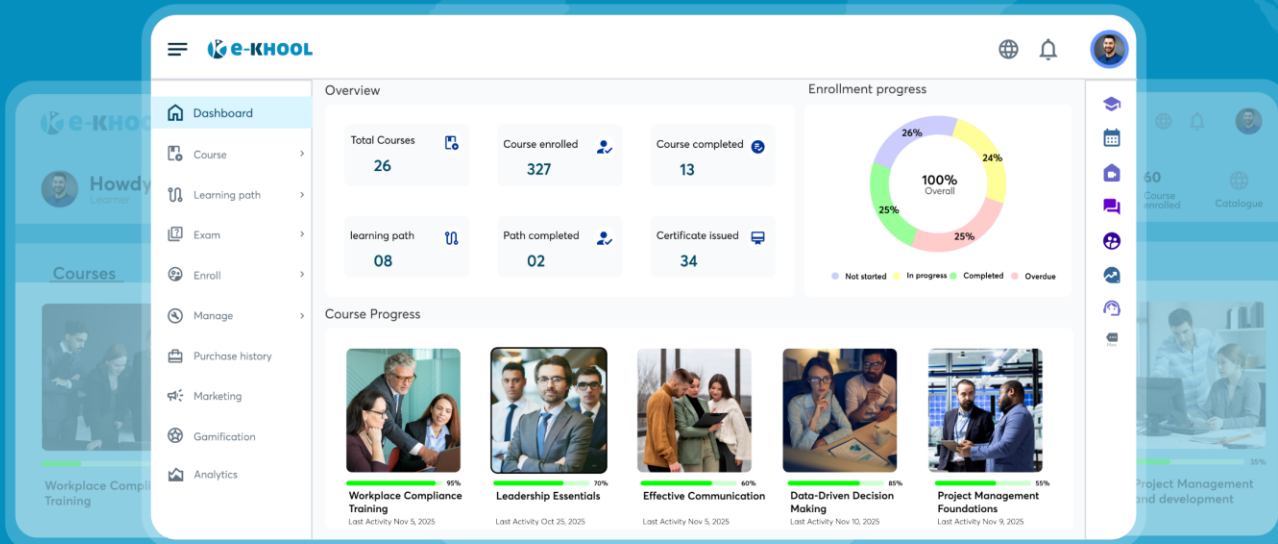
e-KHOOL

Dashboard
Course
Learning path
Exam
Enroll
Manage
Purchase history
Marketing
Gamification
Analytics

Overview

Total Courses
26

Course enrolled
327

Course completed
13

learning path
08

Path completed
02

Certificate issued
34

Enrollment progress

26%
24%
25%
25%
100%
Overall

Not started In progress Completed Overdue

Course Progress

95%
Workplace Compliance Training
Last Activity Nov 5, 2025

70%
Leadership Essentials
Last Activity Oct 25, 2025

60%
Effective Communication
Last Activity Nov 5, 2025

85%
Data-Driven Decision Making
Last Activity Nov 10, 2025

55%
Project Management Foundations
Last Activity Nov 9, 2025

e-KHOO
Howdy
Learner
60
Course enrolled
Catalogue
Courses
Workplace Compli Training
35%
Project Management and development